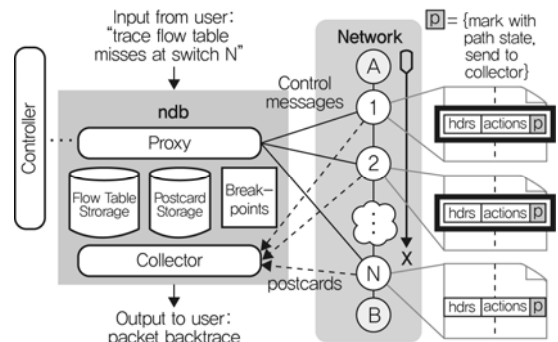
Input from user: "trace flow table misses at switch N"

Controller

ndb

Proxy

Flow Table Storage

Postcard Storage

Break-points

Collector

Output to user: packet backtrace

Network

Control messages

postcards

A

1

2

N

B

X

p = {mark with path state, send to collector}

hdrs | actions | p

hdrs | actions | p

hdrs | actions | p